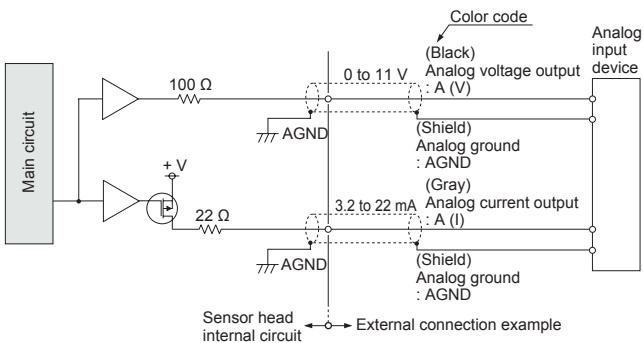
Color code

Analog input device

Main circuit

100 Ω

0 to 11 V

(Black)
Analog voltage output
: A (V)

AGND

(Shield)
Analog ground
: AGND

+ V

(Gray)
Analog current output
: A (I)

22 Ω

3.2 to 22 mA

AGND

(Shield)
Analog ground
: AGND

Sensor head internal circuit

External connection example